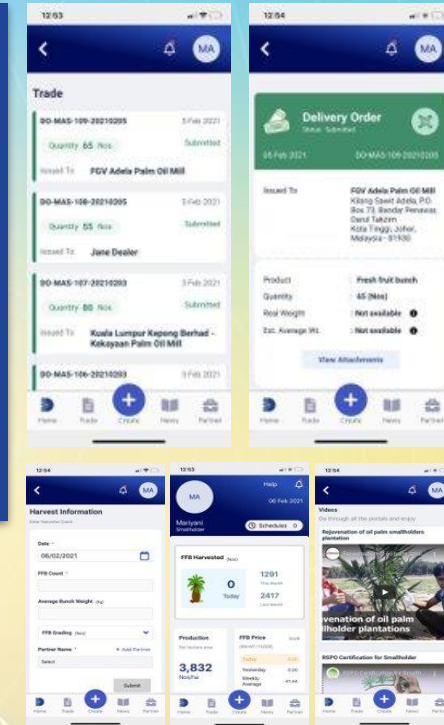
12:53

MA

Trade

DO-MAS-109-20210205 5 Feb 2021

Quantity 65 Nos Submitted

Issued To FGV Adela Palm Oil Mill

DO-MAS-108-20210205 5 Feb 2021

Quantity 55 Nos Submitted

Issued To Jane Dealer

DO-MAS-107-20210203 3 Feb 2021

Quantity 80 Nos Submitted

Issued To Kuala Lumpur Kepong Berhad - Kekayaan Palm Oil Mill

DO-MAS-106-20210203 3 Feb 2021

Home Trade Create News Partner

12:54

MA

Delivery Order

Status: Submitted

05 Feb 2021 DO-MAS-109-20210205

Issued To FGV Adela Palm Oil Mill Kilang Sawit Adela, P.O. Box 73, Bandar Penawar, Darul Takzim Kota Tinggi, Johor, Malaysia - 81900

Product Fresh fruit bunch

Quantity 65 (Nos)

Real Weight Not available

Est. Average Wt. Not available

View Attachments

Home Trade Create News Partner

12:54

MA

Harvest Information

Date *

06/02/2021

FFB Count *

Average Bunch Weight (kg)

FFB Grading (Nos)

Partner Name * + Add Partner

Select

Submit

Home Trade Create News Partner

12:53

Help

06 Feb 2021

MA

Mariyani

Smallholder

Schedules 0

FFB Harvested (Nos)

0

Today

1291

This Month

2417

Last Month

Production

3,832

Nos/ha

FFB Price

Today

Yesterday

Weekly Average

Home Trade Create News Partner

12:54

MA

Videos

Go through all the portals and enjoy

Rejuvenation of oil palm smallholders plantation

venation of oil palm lholder plantations

RSPO Certification for Smallholder

Home Trade Create News Partner